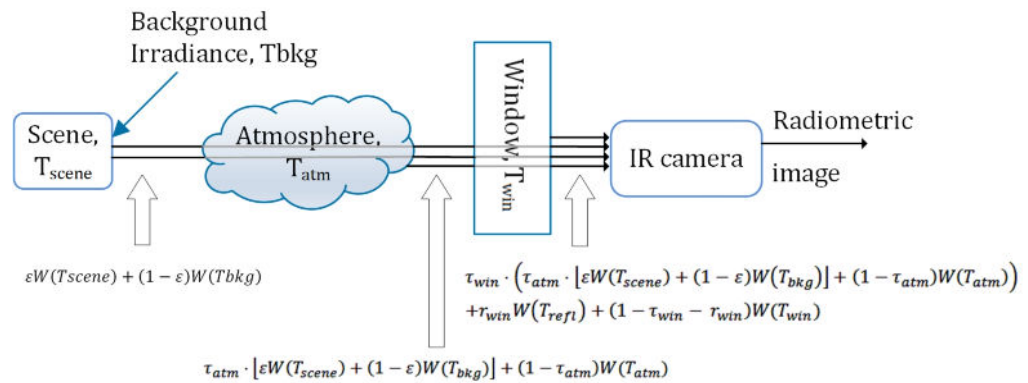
Background Irradiance, Tbkg

Scene, $T_{scene}$

Atmosphere, $T_{atm}$

Window, $T_{win}$

IR camera

Radiometric image

$\varepsilon W(Tscene) + (1-\varepsilon)W(Tbkg)$

$\tau_{win} \cdot \left(\tau_{atm} \cdot \left[\varepsilon W(T_{scene}) + (1-\varepsilon)W(T_{bkg})\right] + (1-\tau_{atm})W(T_{atm})\right)$
$+r_{win}W(T_{refl}) + (1-\tau_{win}-r_{win})W(T_{win})$

$\tau_{atm} \cdot \left[\varepsilon W(T_{scene}) + (1-\varepsilon)W(T_{bkg})\right] + (1-\tau_{atm})W(T_{atm})$